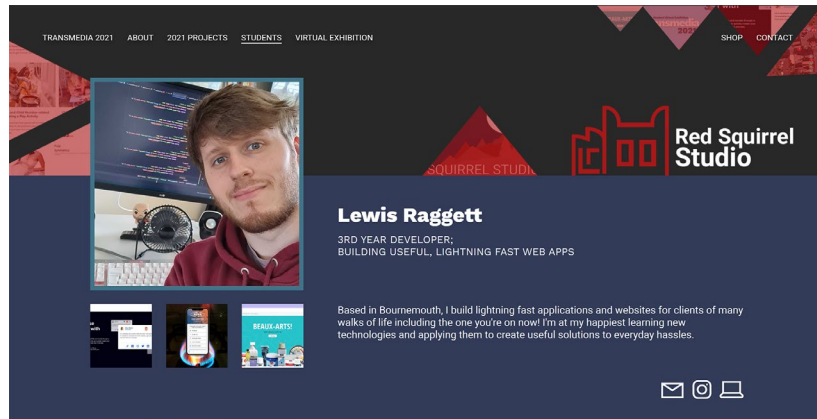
TRANSMEDIA 2021 ABOUT 2021 PROJECTS STUDENTS VIRTUAL EXHIBITION

SHOP CONTACT

SQUIRREL STUDI

Red Squirrel Studio

Lewis Raggett

3RD YEAR DEVELOPER; BUILDING USEFUL, LIGHTNING FAST WEB APPS

BEAUX-ARTS!

Based in Bournemouth, I build lightning fast applications and websites for clients of many walks of life including the one you're on now! I'm at my happiest learning new technologies and applying them to create useful solutions to everyday hassles.